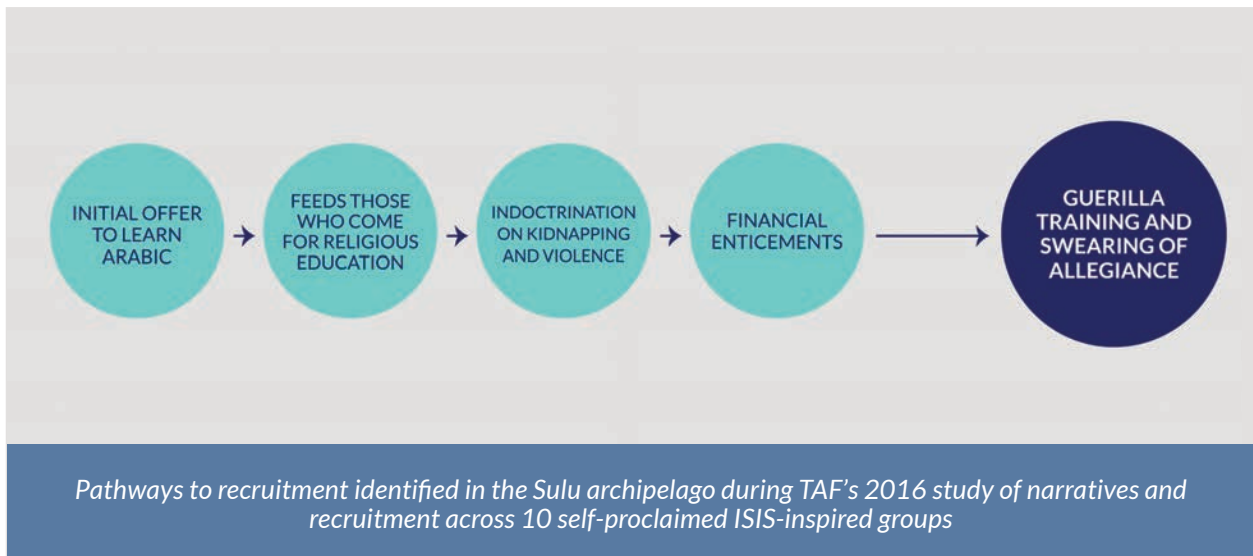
INITIAL OFFER TO LEARN ARABIC

FEEDS THOSE WHO COME FOR RELIGIOUS EDUCATION

INDOCTRINATION ON KIDNAPPING AND VIOLENCE

FINANCIAL ENTICEMENTS

GUERILLA TRAINING AND SWEARING OF ALLEGIANCE

Pathways to recruitment identified in the Sulu archipelago during TAF's 2016 study of narratives and recruitment across 10 self-proclaimed ISIS-inspired groups